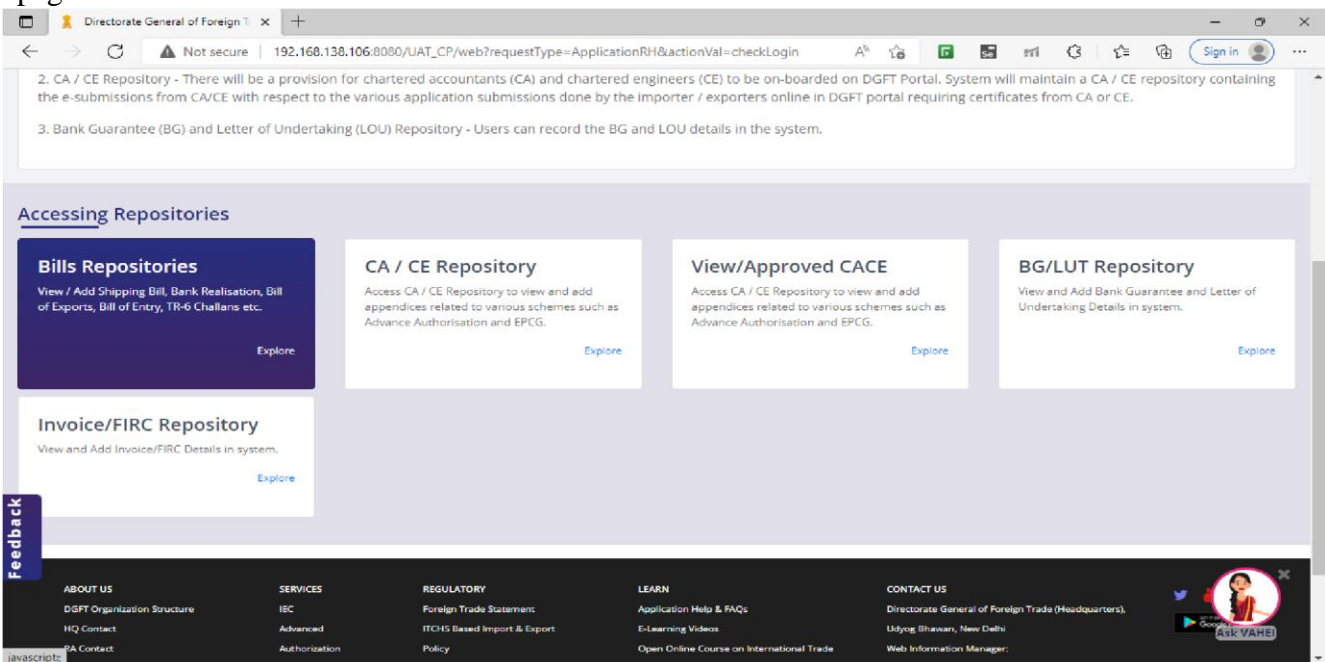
page

Directorate General of Foreign T ×

Not secure | 192.168.138.106:8080/UAT_CP/web?requestType=ApplicationRH&actionVal=checkLogin

Sign in

2. CA / CE Repository - There will be a provision for chartered accountants (CA) and chartered engineers (CE) to be on-boarded on DGFT Portal. System will maintain a CA / CE repository containing the e-submissions from CA/CE with respect to the various application submissions done by the importer / exporters online in DGFT portal requiring certificates from CA or CE.

3. Bank Guarantee (BG) and Letter of Undertaking (LOU) Repository - Users can record the BG and LOU details in the system.

Accessing Repositories

Bills Repositories
View / Add Shipping Bill, Bank Realisation, Bill of Exports, Bill of Entry, TR-6 Challans etc.
Explore

CA / CE Repository
Access CA / CE Repository to view and add appendices related to various schemes such as Advance Authorisation and EPCG.
Explore

View/Approved CACE
Access CA / CE Repository to view and add appendices related to various schemes such as Advance Authorisation and EPCG.
Explore

BG/LUT Repository
View and Add Bank Guarantee and Letter of Undertaking Details in system.
Explore

Invoice/FIRC Repository
View and Add Invoice/FIRC Details in system.
Explore

Feedback

ABOUT US
DGFT Organization Structure
HQ Contact
RA Contact

SERVICES
IEC
Advanced
Authorization

REGULATORY
Foreign Trade Statement
ITCHS Based Import & Export
Policy

LEARN
Application Help & FAQs
E-Learning Videos
Open Online Course on International Trade

CONTACT US
Directorate General of Foreign Trade (Headquarters),
Udyog Bhawan, New Delhi
Web Information Manager:

Ask VAHEI

javascript: